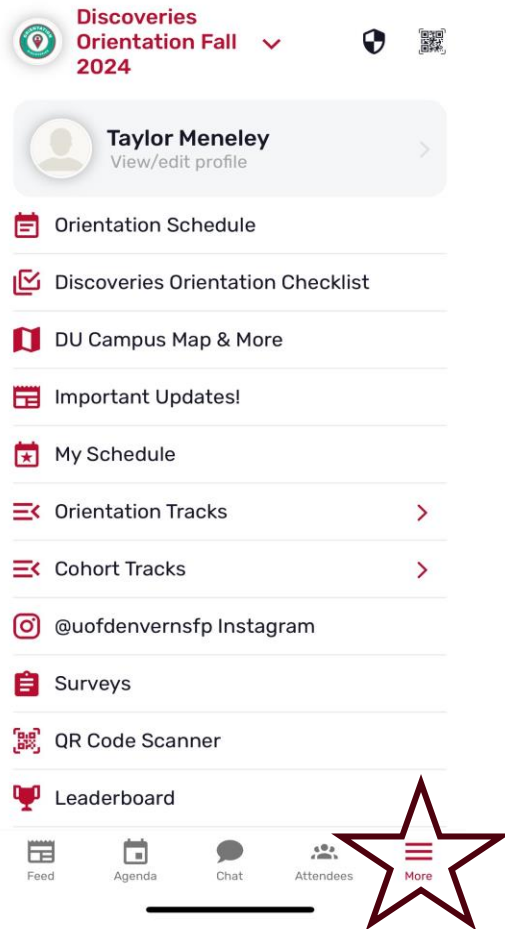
Discoveries Orientation Fall 2024

Taylor Meneley
View/edit profile

Orientation Schedule

Discoveries Orientation Checklist

DU Campus Map & More

Important Updates!

My Schedule

Orientation Tracks

Cohort Tracks

@uofdenvernsfp Instagram

Surveys

QR Code Scanner

Leaderboard

Feed
Agenda
Chat
Attendees
More